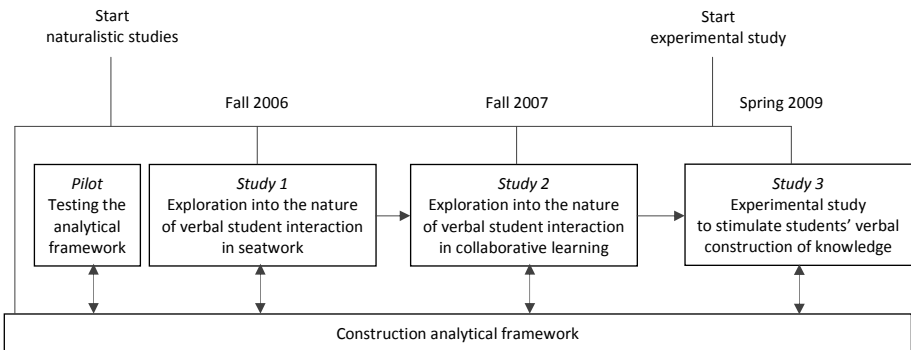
Start
naturalistic studies

Start
experimental study

Fall 2006

Fall 2007

Spring 2009

*Pilot*
Testing the analytical framework

*Study 1*
Exploration into the nature of verbal student interaction in seatwork

*Study 2*
Exploration into the nature of verbal student interaction in collaborative learning

*Study 3*
Experimental study to stimulate students' verbal construction of knowledge

Construction analytical framework